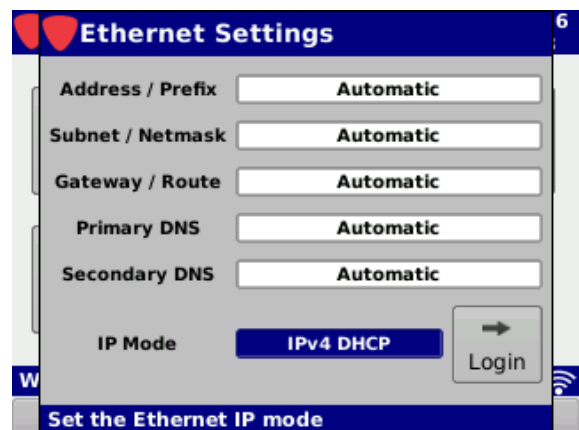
Ethernet Settings

6

Address / Prefix Automatic

Subnet / Netmask Automatic

Gateway / Route Automatic

Primary DNS Automatic

Secondary DNS Automatic

IP Mode IPv4 DHCP

Login

W

Set the Ethernet IP mode